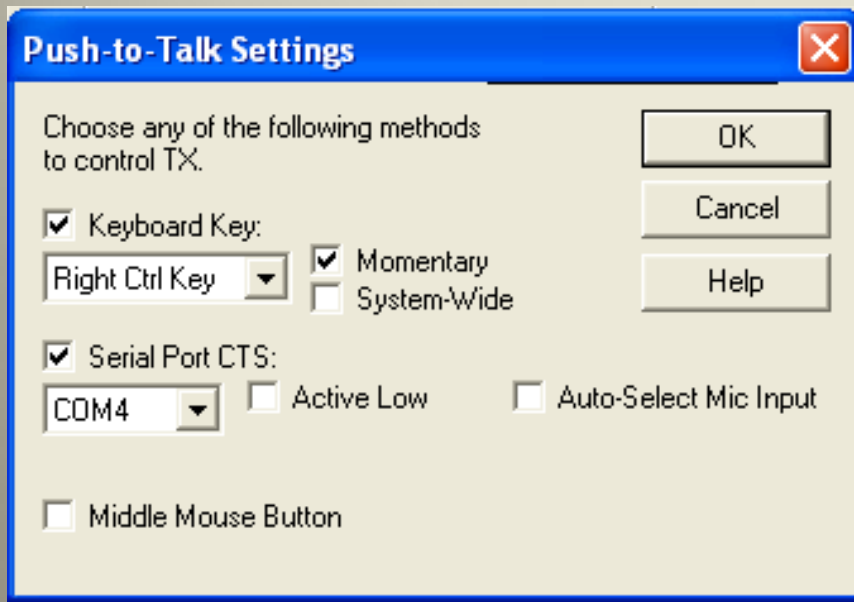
Push-to-Talk Settings

Choose any of the following methods to control TX.

OK

Cancel

Help

Keyboard Key:

Right Ctrl Key

Momentary

System-Wide

Serial Port CTS:

COM4

Active Low

Auto-Select Mic Input

Middle Mouse Button